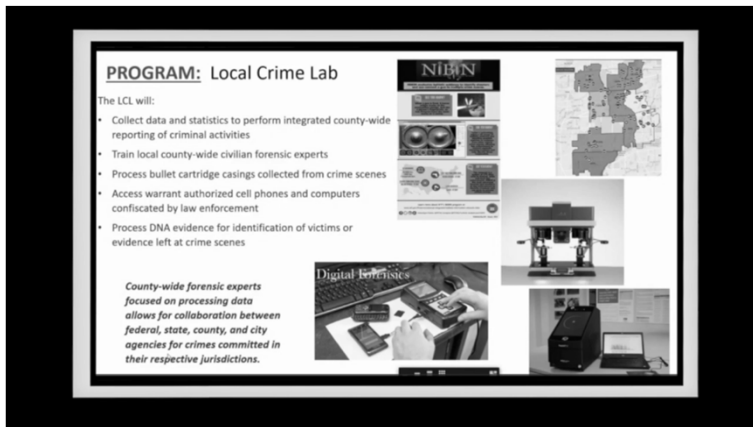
PROGRAM: Local Crime Lab

The LCL will:

- Collect data and statistics to perform integrated county-wide reporting of criminal activities
- Train local county-wide civilian forensic experts
- Process bullet cartridge casings collected from crime scenes
- Access warrant authorized cell phones and computers confiscated by law enforcement
- Process DNA evidence for identification of victims or evidence left at crime scenes

County-wide forensic experts focused on processing data allows for collaboration between federal, state, county, and city agencies for crimes committed in their respective jurisdictions.

NIBIN

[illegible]

Digital Forensics